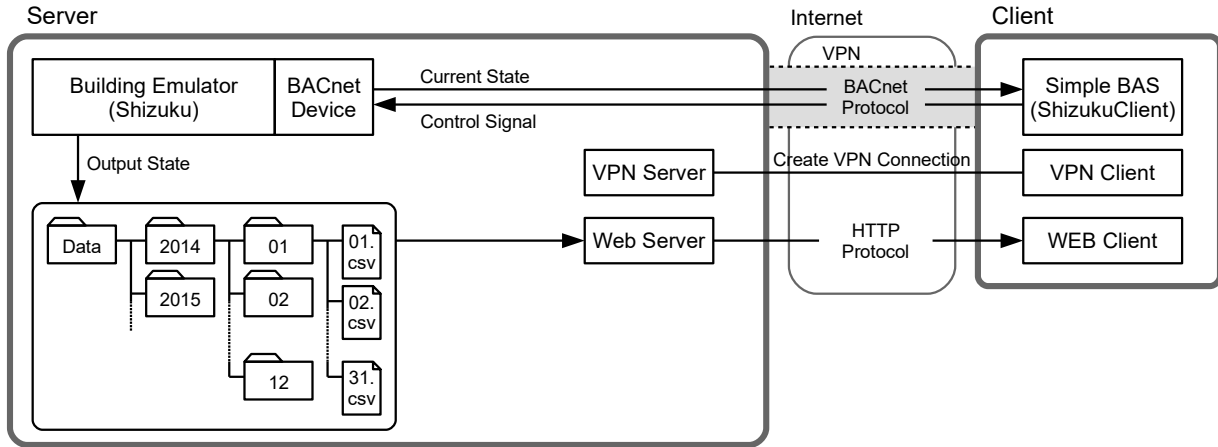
Server

Internet

Client

VPN

Building Emulator (Shizuku)

BACnet Device

Current State

Control Signal

BACnet Protocol

Simple BAS (ShizukuClient)

Output State

VPN Server

Create VPN Connection

VPN Client

Data

2014

01

01. csv

Web Server

HTTP Protocol

WEB Client

2015

02

02. csv

12

31. csv